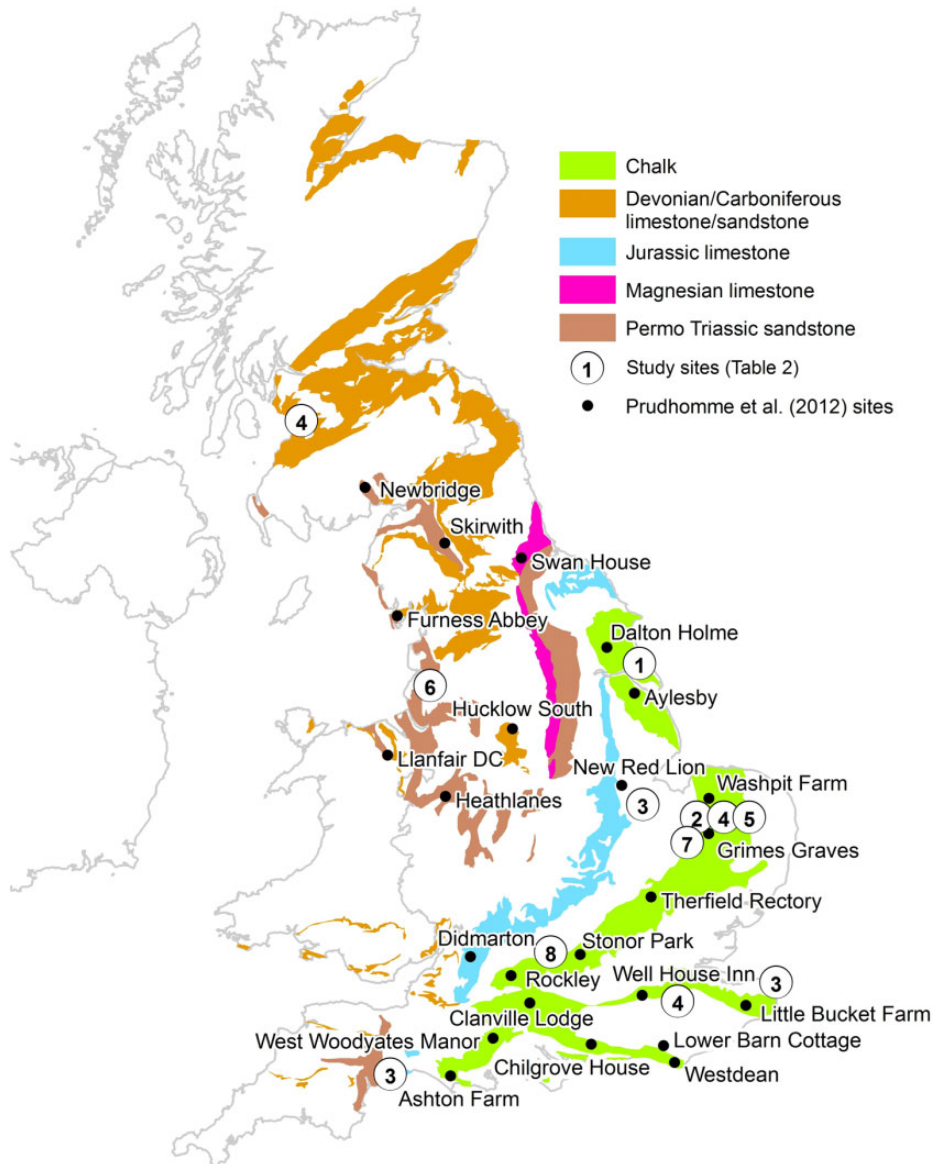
Chalk
Devonian/Carboniferous limestone/sandstone
Jurassic limestone
Magnesian limestone
Permo Triassic sandstone
1 Study sites (Table 2)
Prudhomme et al. (2012) sites

4
Newbridge
Skirwith
Swan House
Furness Abbey
Dalton Holme
1
Aylesby
6
Hucklow South
Llanfair DC
New Red Lion
Washpit Farm
3
Heathlanes
2
4
5
7
Grimes Graves
Therfield Rectory
Didmarton
8
Stonor Park
Rockley
Well House Inn
3
4
Little Bucket Farm
Clanville Lodge
West Woodyates Manor
Lower Barn Cottage
3
Chilgrove House
Westdean
Ashton Farm